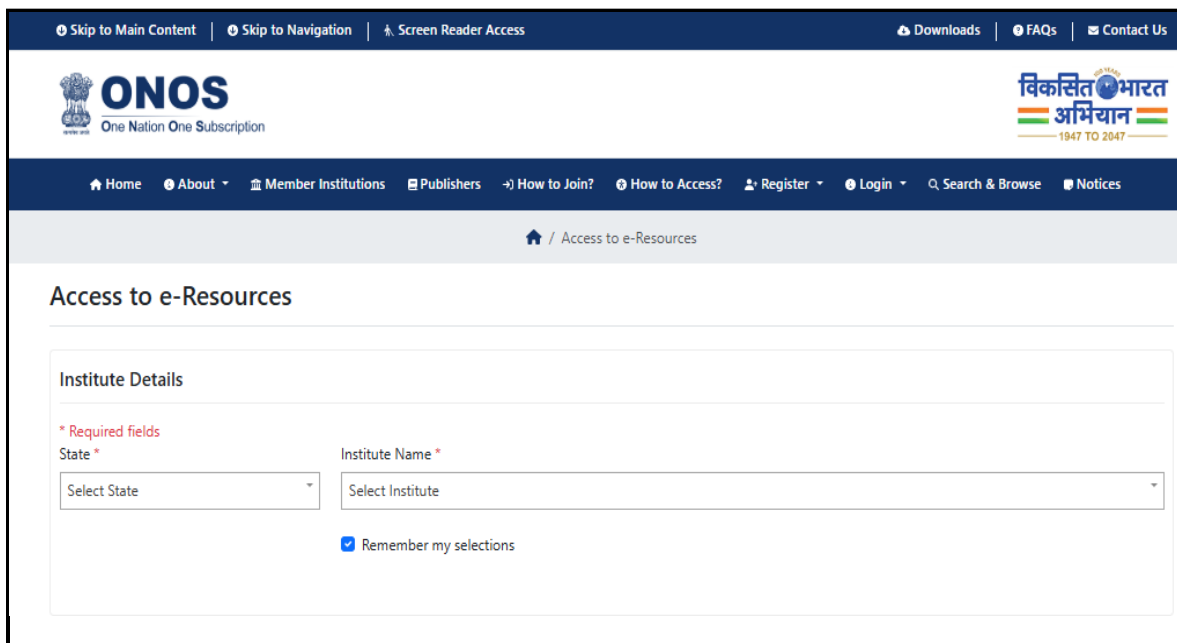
Skip to Main Content | Skip to Navigation | Screen Reader Access

Downloads | FAQs | Contact Us

सत्यमेव जयते

ONOS
One Nation One Subscription

विकसित भारत अभियान
100 YEARS
1947 TO 2047

Home   About   Member Institutions   Publishers   How to Join?   How to Access?   Register   Login   Search & Browse   Notices

/ Access to e-Resources

Access to e-Resources

Institute Details

* Required fields

State *

Select State

Institute Name *

Select Institute

Remember my selections